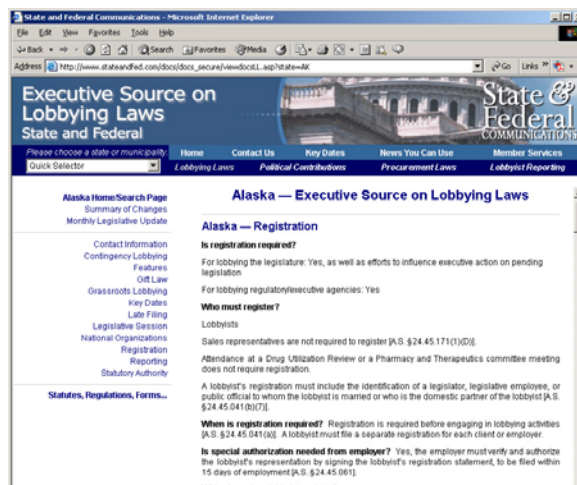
State and Federal Communications - Microsoft Internet Explorer

File Edit View Favorites Tools Help

Back Search Favorites Media

Address http://www.stateandfed.com/docs/docs_secure/viewdocsLL.asp?state=AK Go Links

Executive Source on Lobbying Laws
State and Federal

State & Federal COMMUNICATIONS

Please choose a state or municipality
Quick Selector

Home | Contact Us | Key Dates | News You Can Use | Member Services
Lobbying Laws | Political Contributions | Procurement Laws | Lobbyist Reporting

Alaska Home/Search Page
Summary of Changes
Monthly Legislative Update

Contact Information
Contingency Lobbying
Features
Gift Law
Grassroots Lobbying
Key Dates
Late Filing
Legislative Session
National Organizations
Registration
Reporting
Statutory Authority

Statutes, Regulations, Forms...

Alaska — Executive Source on Lobbying Laws

Alaska — Registration

Is registration required?

For lobbying the legislature: Yes, as well as efforts to influence executive action on pending legislation

For lobbying regulatory/executive agencies: Yes

Who must register?

Lobbyists

Sales representatives are not required to register [A.S. §24.45.171(1)(D)].

Attendance at a Drug Utilization Review or a Pharmacy and Therapeutics committee meeting does not require registration.

A lobbyist's registration must include the identification of a legislator, legislative employee, or public official to whom the lobbyist is married or who is the domestic partner of the lobbyist [A.S. §24.45.041(b)(7)].

When is registration required? Registration is required before engaging in lobbying activities [A.S. §24.45.041(a)]. A lobbyist must file a separate registration for each client or employer.

Is special authorization needed from employer? Yes, the employer must verify and authorize the lobbyist's representation by signing the lobbyist's registration statement, to be filed within 15 days of employment [A.S. §24.45.061].